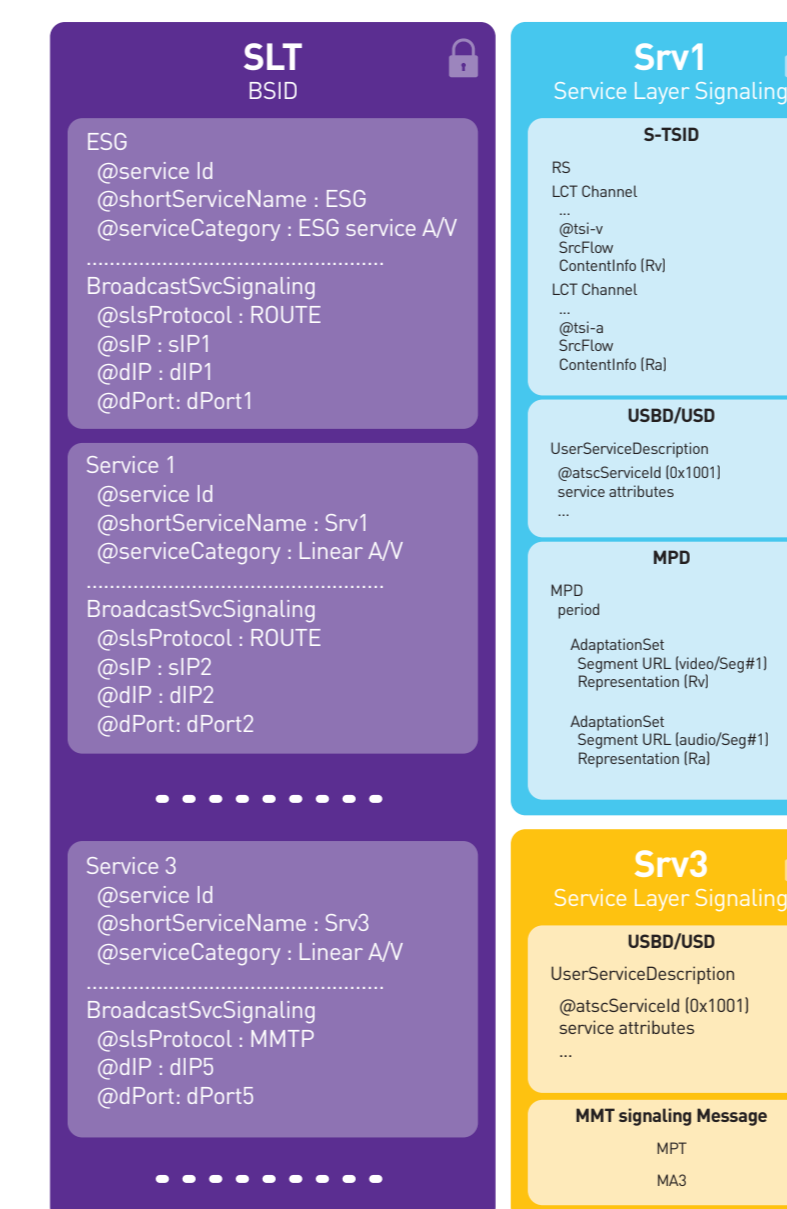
SLT
BSID

ESG
@service Id
@shortServiceName : ESG
@serviceCategory : ESG service A/V

BroadcastSvcSignaling
@slsProtocol : ROUTE
@sIP : sIP1
@dIP : dIP1
@dPort: dPort1

Service 1
@service Id
@shortServiceName : Srv1
@serviceCategory : Linear A/V

BroadcastSvcSignaling
@slsProtocol : ROUTE
@sIP : sIP2
@dIP : dIP2
@dPort: dPort2

Service 3
@service Id
@shortServiceName : Srv3
@serviceCategory : Linear A/V

BroadcastSvcSignaling
@slsProtocol : MMTP
@dIP : dIP5
@dPort: dPort5

Srv1
Service Layer Signaling

S-TSID
RS
LCT Channel
...
@tsi-v
SrcFlow
ContentInfo (Rv)
LCT Channel
...
@tsi-a
SrcFlow
ContentInfo (Ra)

USBD/USD
UserServiceDescription
@atscServiceId (0x1001)
service attributes
...

MPD
MPD
period

AdaptationSet
Segment URL (video/Seg#1)
Representation (Rv)

AdaptationSet
Segment URL (audio/Seg#1)
Representation (Ra)

Srv3
Service Layer Signaling

USBD/USD
UserServiceDescription
@atscServiceId (0x1001)
service attributes
...

MMT signaling Message
MPT
MA3